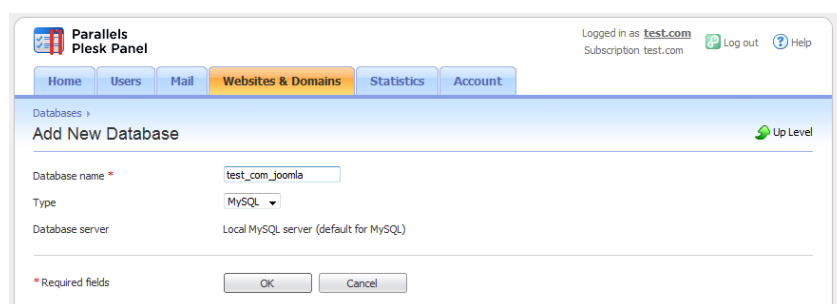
Parallels
Plesk Panel

Logged in as test.com
Subscription test.com

Log out Help

Home Users Mail Websites & Domains Statistics Account

Databases ›
Add New Database

Up Level

Database name *
test_com_joomla

Type
MySQL

Database server
Local MySQL server (default for MySQL)

* Required fields
OK Cancel